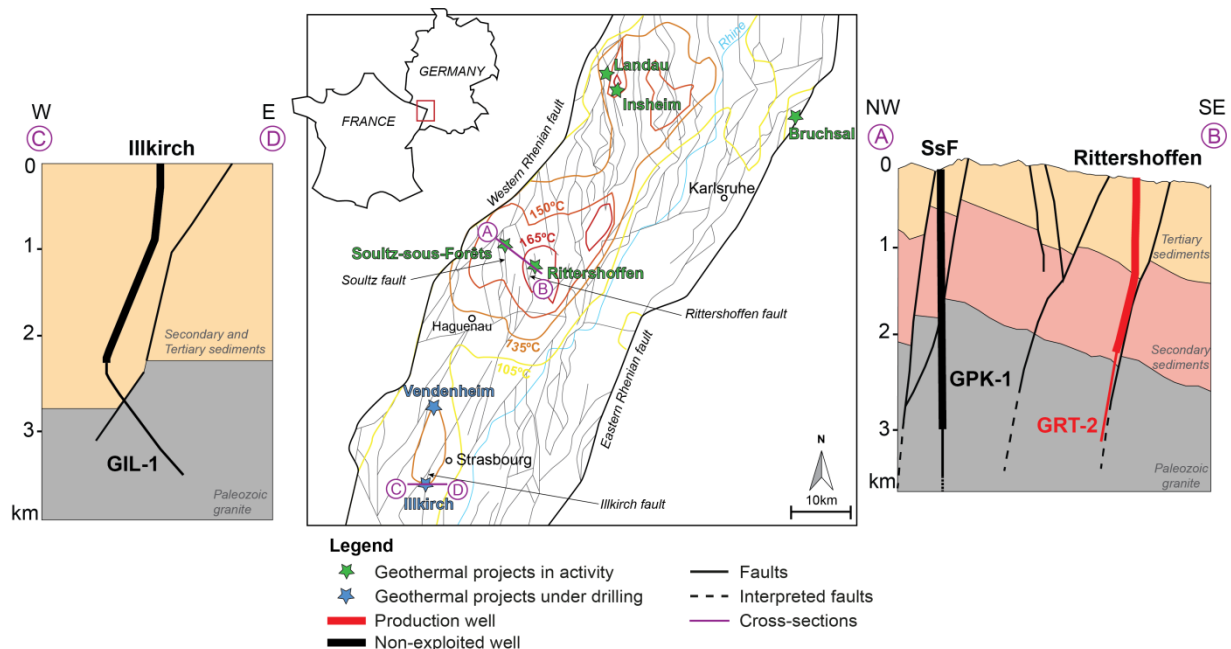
W E
C D
Illkirch
0
1
2
3
km
Secondary and Tertiary sediments
GIL-1
Paleozoic granite

GERMANY
FRANCE
Landau
Insheim
Rhine
Bruchsal
Western Rhenian fault
Karlsruhe
150°C
A
165°C
Soultz-sous-Forêts
Rittershoffen
Soultz fault
B
Rittershoffen fault
Haguenau
135°C
105°C
Eastern Rhenian fault
Vendenheim
Strasbourg
C D
Illkirch
Illkirch fault
N
10km

NW SE
A B
SsF
Rittershoffen
0
1
2
3
km
Tertiary sediments
Secondary sediments
GPK-1
GRT-2
Paleozoic granite

Legend
Geothermal projects in activity
Geothermal projects under drilling
Production well
Non-exploited well
Faults
Interpreted faults
Cross-sections